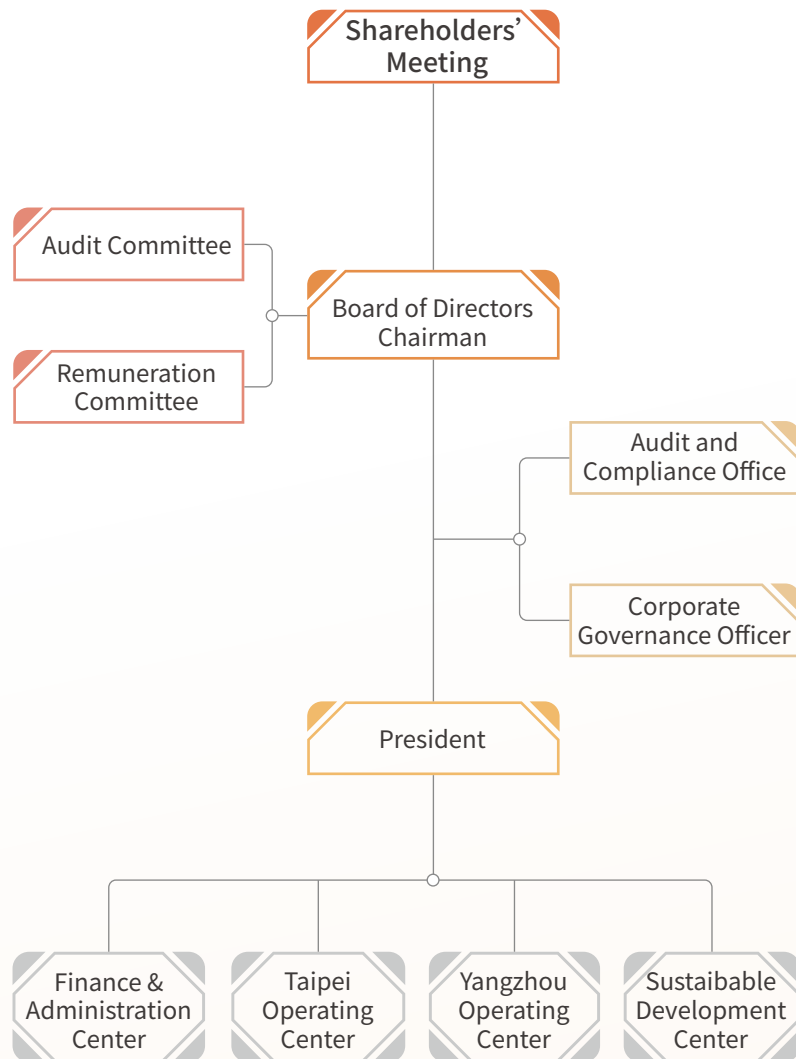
Shareholders' Meeting

Audit Committee

Remuneration Committee

Board of Directors Chairman

Audit and Compliance Office

Corporate Governance Officer

President

Finance & Administration Center

Taipei Operating Center

Yangzhou Operating Center

Sustaibable Development Center